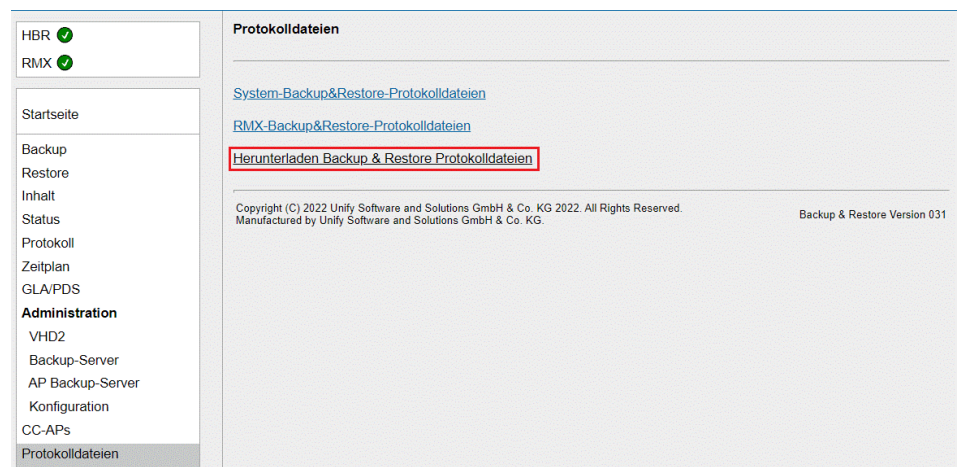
HBR
RMX

Startseite
Backup
Restore
Inhalt
Status
Protokoll
Zeitplan
GLA/PDS
Administration
VHD2
Backup-Server
AP Backup-Server
Konfiguration
CC-APs
Protokolldateien

Protokolldateien

System-Backup&Restore-Protokolldateien

RMX-Backup&Restore-Protokolldateien

Herunterladen Backup & Restore Protokolldateien

Copyright (C) 2022 Unify Software and Solutions GmbH & Co. KG 2022. All Rights Reserved.
Manufactured by Unify Software and Solutions GmbH & Co. KG.

Backup & Restore Version 031